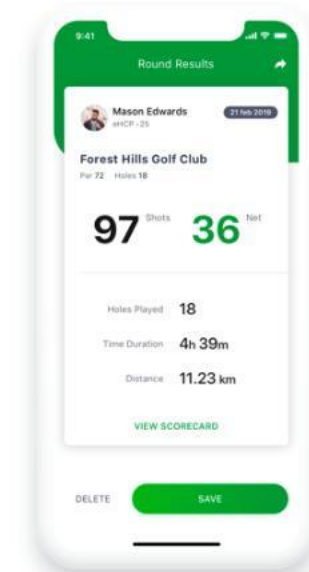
9:41

Round Results

Mason Edwards
aHCP - 25

21 feb 2019

Forest Hills Golf Club
Par 72 Holes 18

97 Shots 36 Net

Holes Played 18

Time Duration 4h 39m

Distance 11.23 km

VIEW SCORECARD

DELETE

SAVE